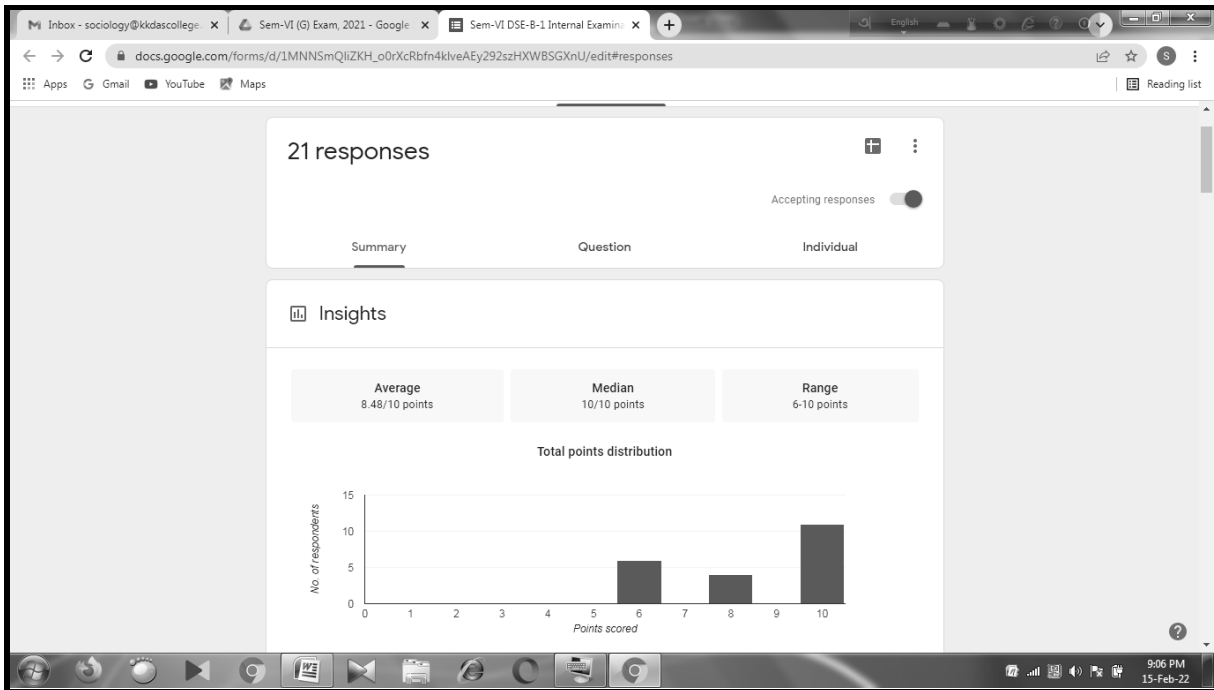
Inbox - sociology@kkdascollege. ×
Sem-VI (G) Exam, 2021 - Google ×
Sem-VI DSE-B-1 Internal Examina ×
English

docs.google.com/forms/d/1MNNSmQliZKH_o0rXcRbfn4klveAEy292szHXWBSGXnU/edit#responses

Apps Gmail YouTube Maps
Reading list

21 responses

Accepting responses

Summary Question Individual

Insights

| Average | Median | Range |
|---|---|---|
| 8.48/10 points | 10/10 points | 6-10 points |

Total points distribution

15
10
5
0
No. of respondents
0 1 2 3 4 5 6 7 8 9 10
Points scored

9:06 PM
15-Feb-22